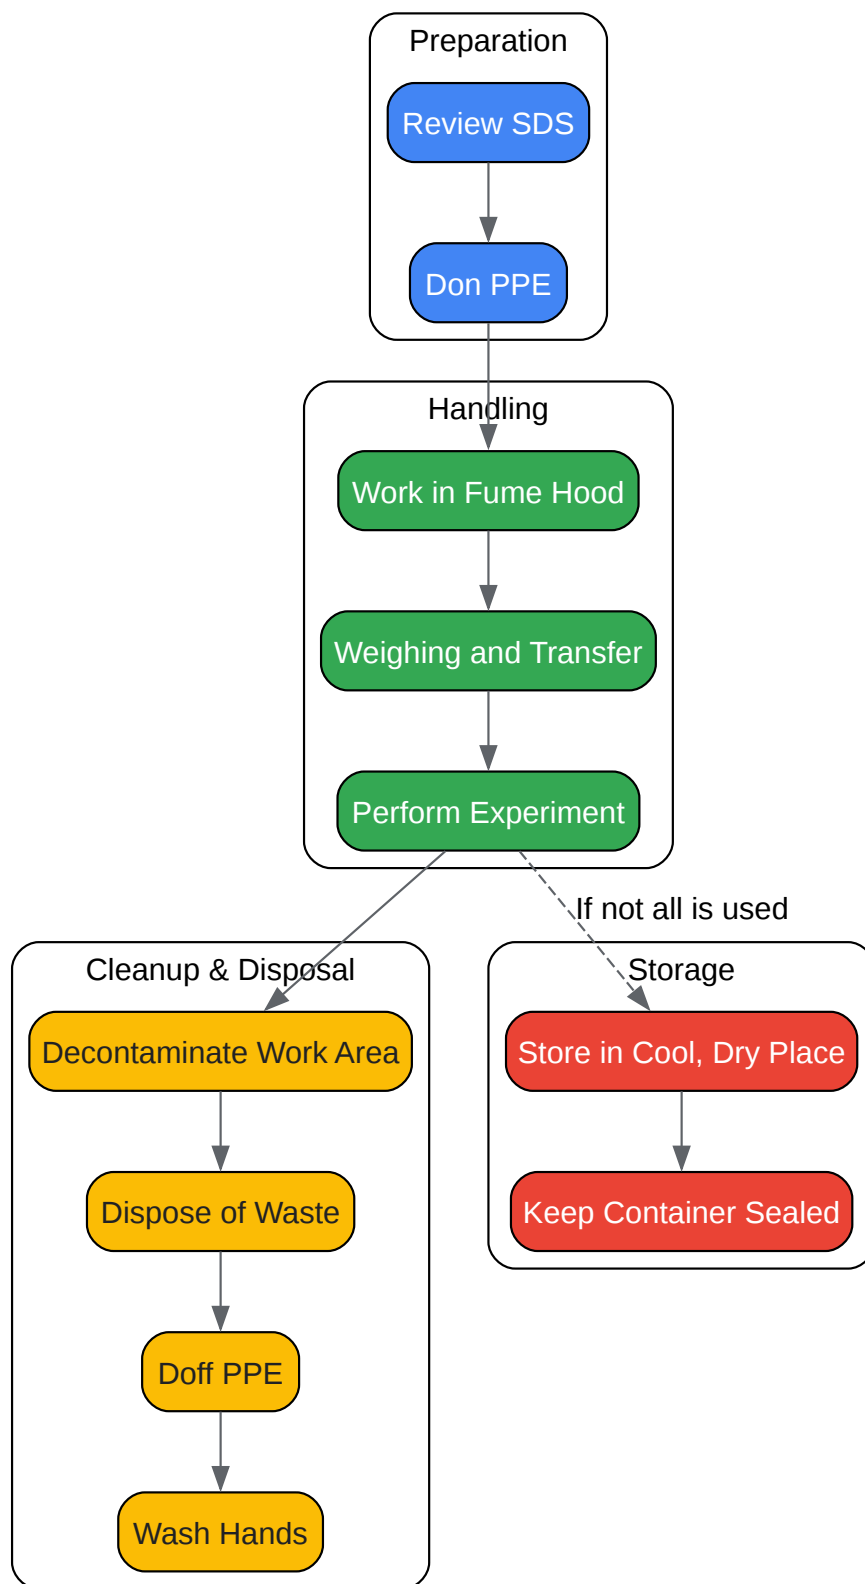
Preparation

Review SDS

Don PPE

Handling

Work in Fume Hood

Weighing and Transfer

Perform Experiment

If not all is used

Cleanup & Disposal

Decontaminate Work Area

Dispose of Waste

Doff PPE

Wash Hands

Storage

Store in Cool, Dry Place

Keep Container Sealed